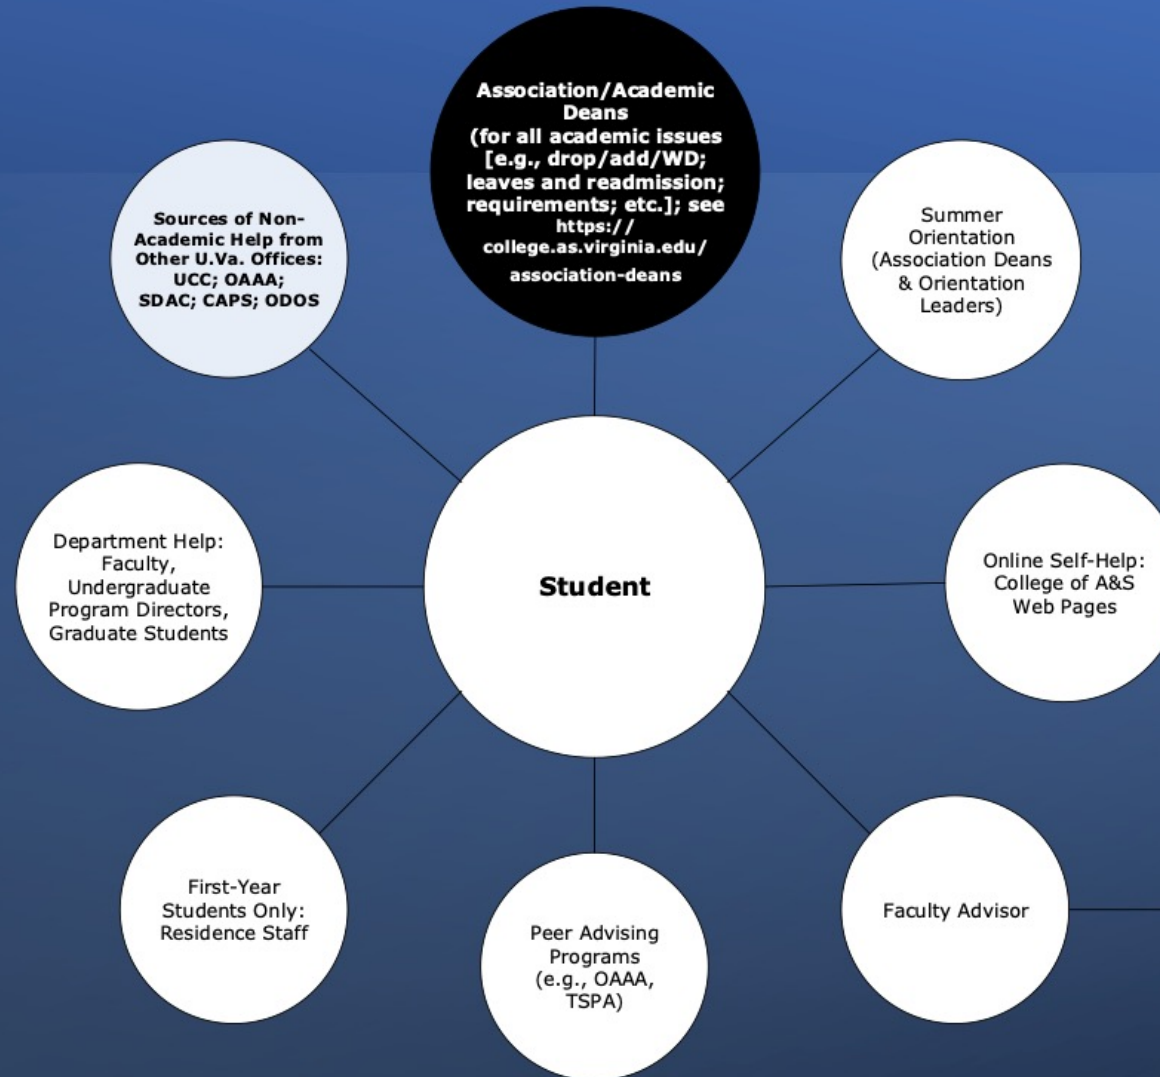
Association/Academic Deans (for all academic issues [e.g., drop/add/WD; leaves and readmission; requirements; etc.]; see https:// college.as.virginia.edu/ association-deans

Sources of Non-Academic Help from Other U.Va. Offices: UCC; OAAA; SDAC; CAPS; ODOS

Summer Orientation (Association Deans & Orientation Leaders)

Department Help: Faculty, Undergraduate Program Directors, Graduate Students

Student

Online Self-Help: College of A&S Web Pages

First-Year Students Only: Residence Staff

Peer Advising Programs (e.g., OAAA, TSPA)

Faculty Advisor